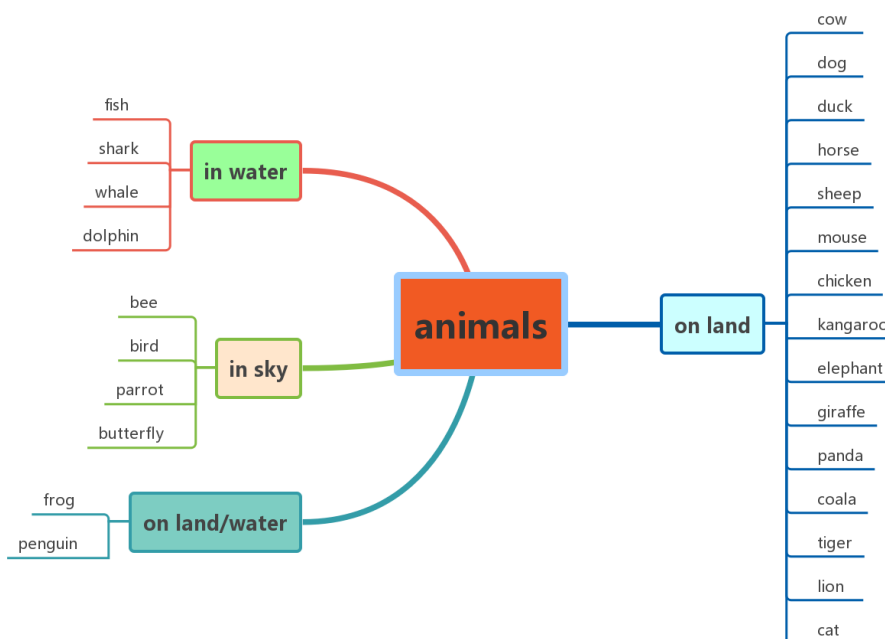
animals

in water
fish
shark
whale
dolphin

in sky
bee
bird
parrot
butterfly

on land/water
frog
penguin

on land
cow
dog
duck
horse
sheep
mouse
chicken
kangaroo
elephant
giraffe
panda
coala
tiger
lion
cat